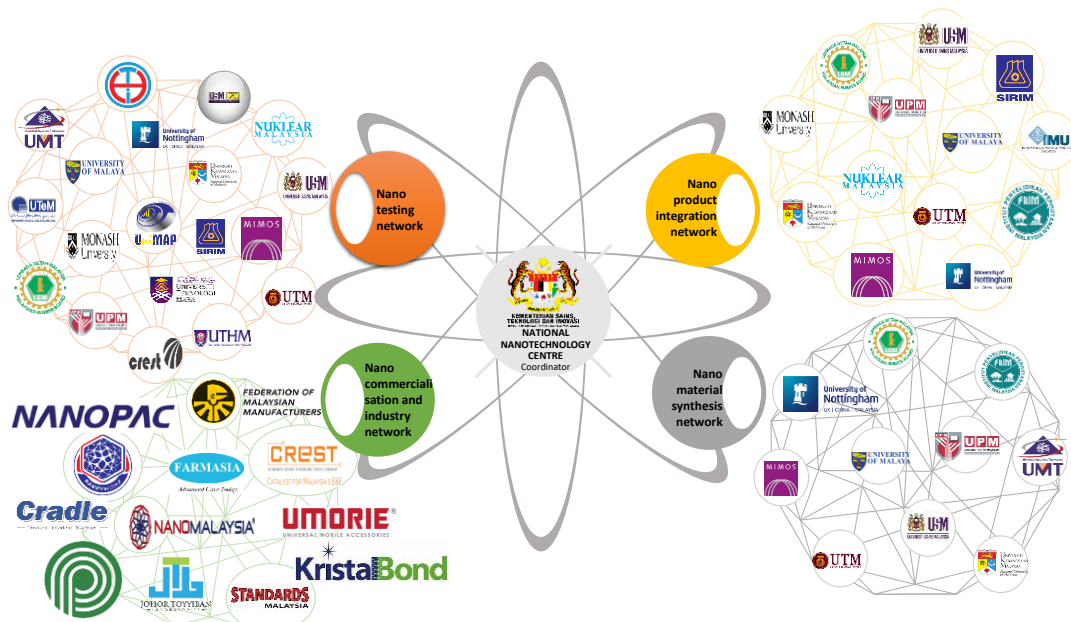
UMT
USM
University of Nottingham
NUKLEAR MALAYSIA
UNIVERSITY OF MALAYA
USM
UTeM
MONASH University
MAP
SIRIM
MIMOS
UTM
UPM
UTHM
crest

Nano testing network

Nano product integration network

KEMENTERIAN SAINS, TEKNOLOGI DAN INOVASI
NATIONAL NANOTECHNOLOGY CENTRE
Coordinator

Nano commercialisation and industry network

Nano material synthesis network

USM
SIRIM
MONASH University
UPM
UNIVERSITY OF MALAYA
IMU
NUKLEAR MALAYSIA
UTM
FRIM
MIMOS
University of Nottingham

University of Nottingham
UK | CHINA | MALAYSIA
FRIM
UPM
UMT
MIMOS
UNIVERSITY OF MALAYA
USM
UTM

NANOPAC
FEDERATION OF MALAYSIAN MANUFACTURERS
FARMASIA
Advanced Cure Today
CREST
CATALYST FOR MALAYSIA'S E&E
Cradle
NANOMALAYSIA
UMORIE
UNIVERSAL MOBILE ACCESSORIES
KristalBond
JOHOR TOYYIBAN
STANDARDS MALAYSIA